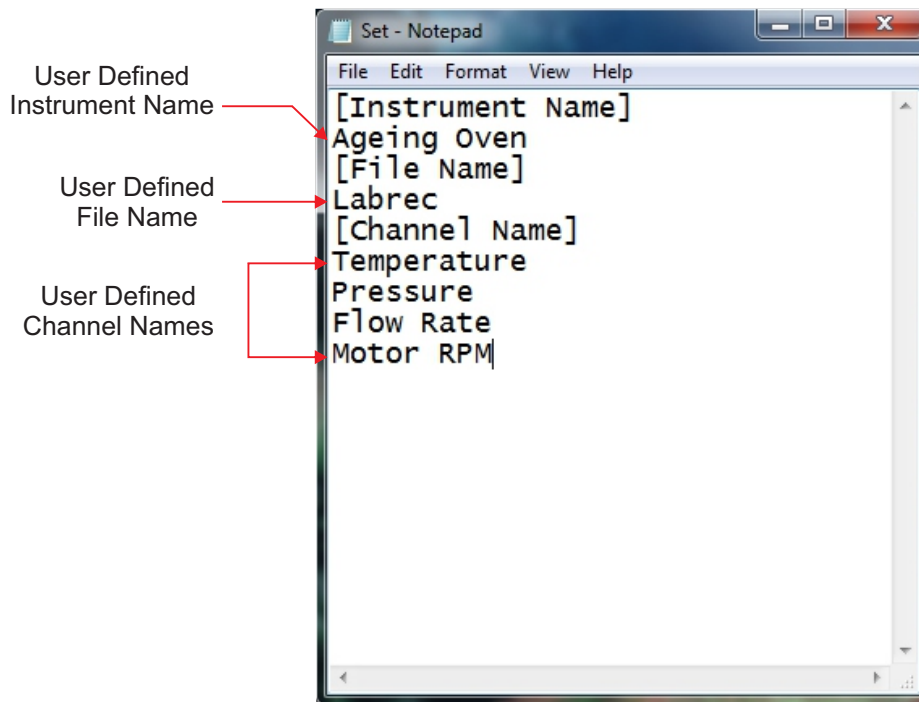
User Defined Instrument Name

User Defined File Name

User Defined Channel Names

Set - Notepad

File Edit Format View Help

[Instrument Name]
Ageing Oven
[File Name]
Labrec
[Channel Name]
Temperature
Pressure
Flow Rate
Motor RPM